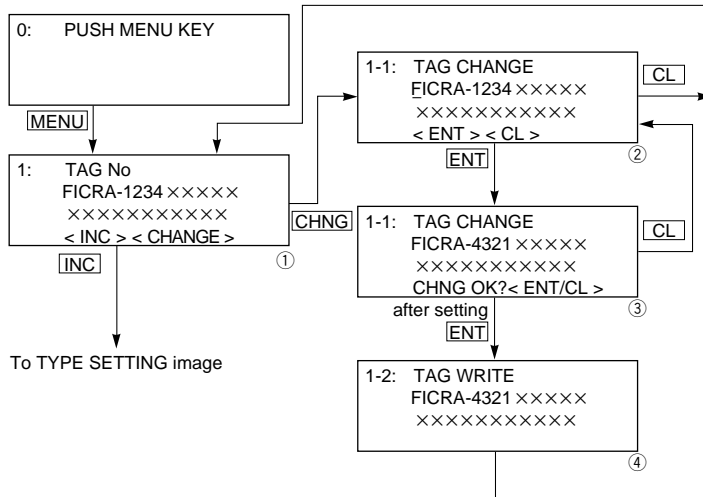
0: PUSH MENU KEY

MENU

1: TAG No
FICRA-1234 ×××××
×××××××××××
< INC > < CHANGE >
①

INC

To TYPE SETTING image

CHNG

1-1: TAG CHANGE
FICRA-1234 ×××××
×××××××××××
< ENT > < CL >
②

CL

ENT

1-1: TAG CHANGE
FICRA-4321 ×××××
×××××××××××
CHNG OK?< ENT/CL >
③

CL

after setting
ENT

1-2: TAG WRITE
FICRA-4321 ×××××
×××××××××××
④